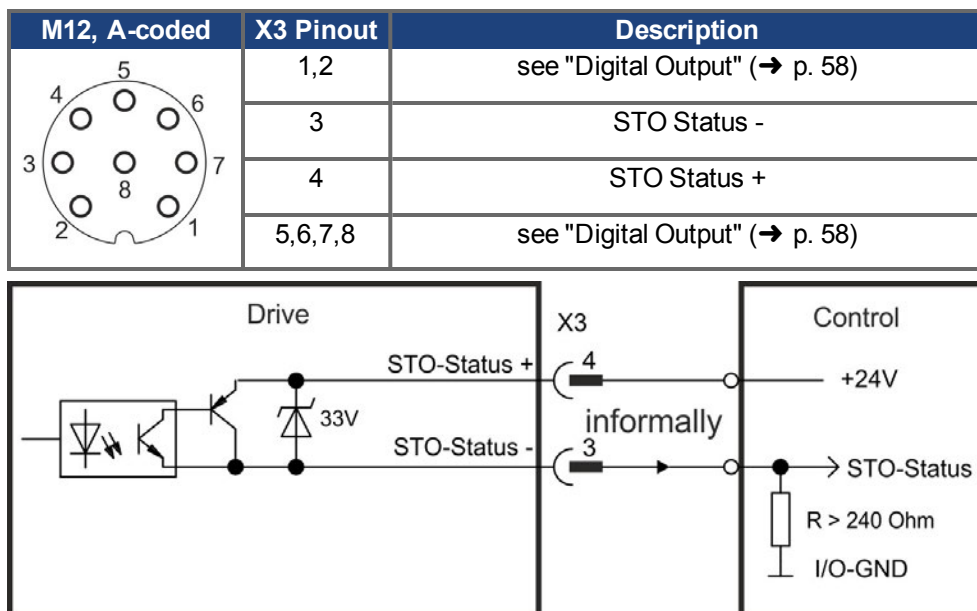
| M12, A-coded | X3 Pinout | Description |
|---|---|---|
| 5 4 6 3 8 7 2 1 | 1,2 | see "Digital Output" (➔ p. 58) |
| | 3 | STO Status - |
| | 4 | STO Status + |
| | 5,6,7,8 | see "Digital Output" (➔ p. 58) |

Drive

X3

Control

STO-Status +

4

+24V

33V

informally

STO-Status -

3

STO-Status

R > 240 Ohm

I/O-GND